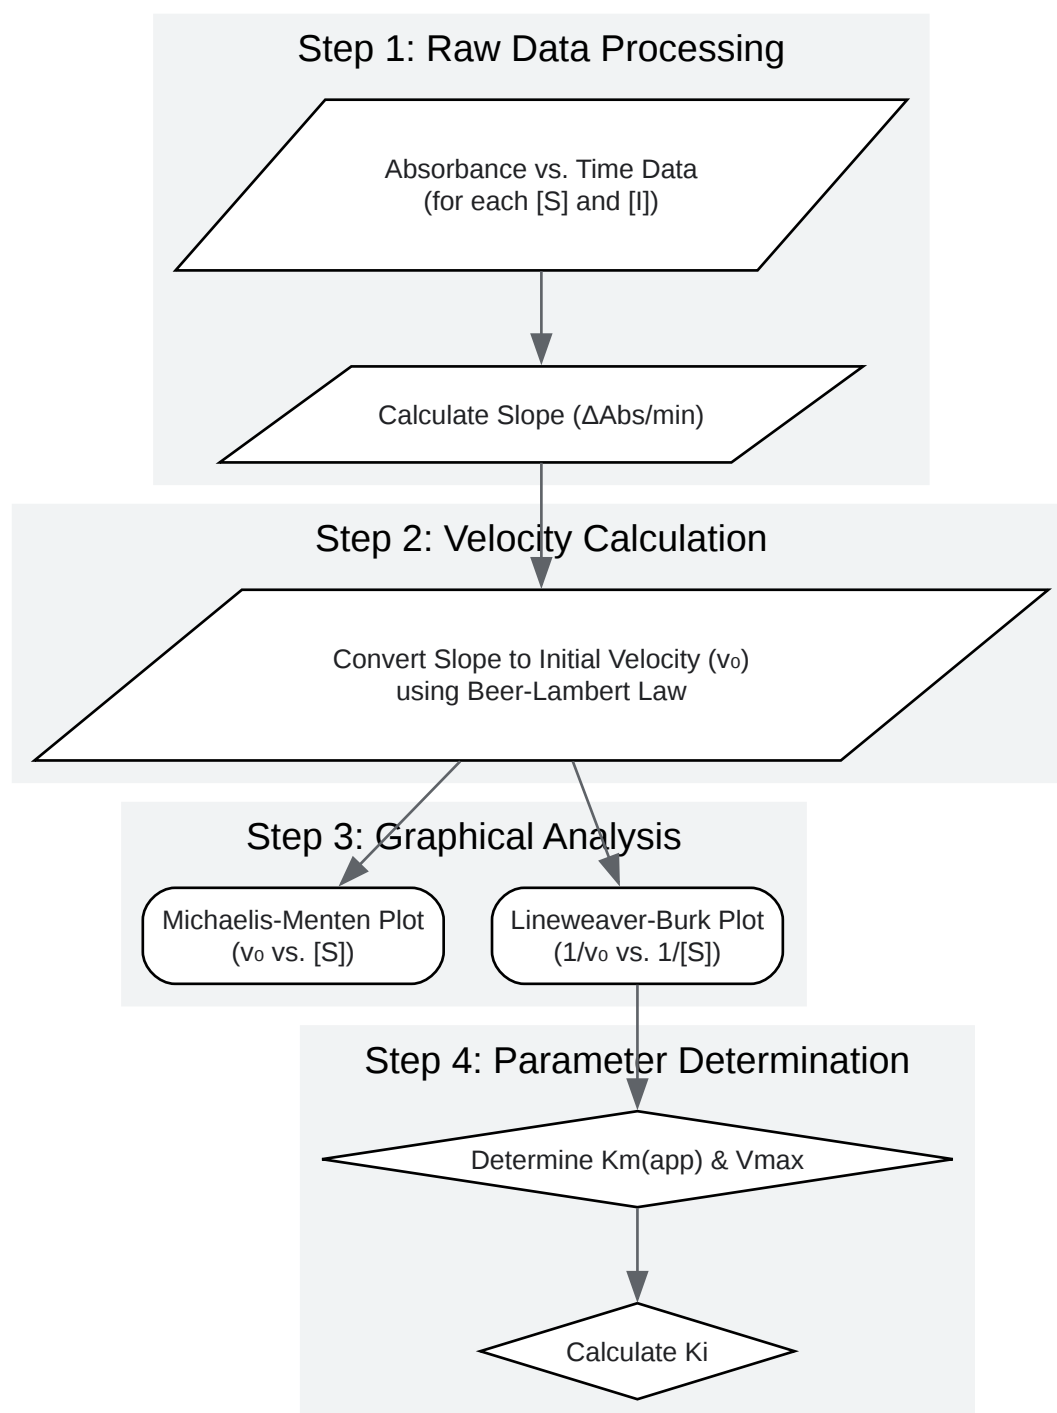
Step 1: Raw Data Processing

Absorbance vs. Time Data
(for each [S] and [I])

Calculate Slope (ΔAbs/min)

Step 2: Velocity Calculation

Convert Slope to Initial Velocity ($v_0$)
using Beer-Lambert Law

Step 3: Graphical Analysis

Michaelis-Menten Plot
($v_0$ vs. [S])

Lineweaver-Burk Plot
($1/v_0$ vs. 1/[S])

Step 4: Parameter Determination

Determine Km(app) & Vmax

Calculate Ki